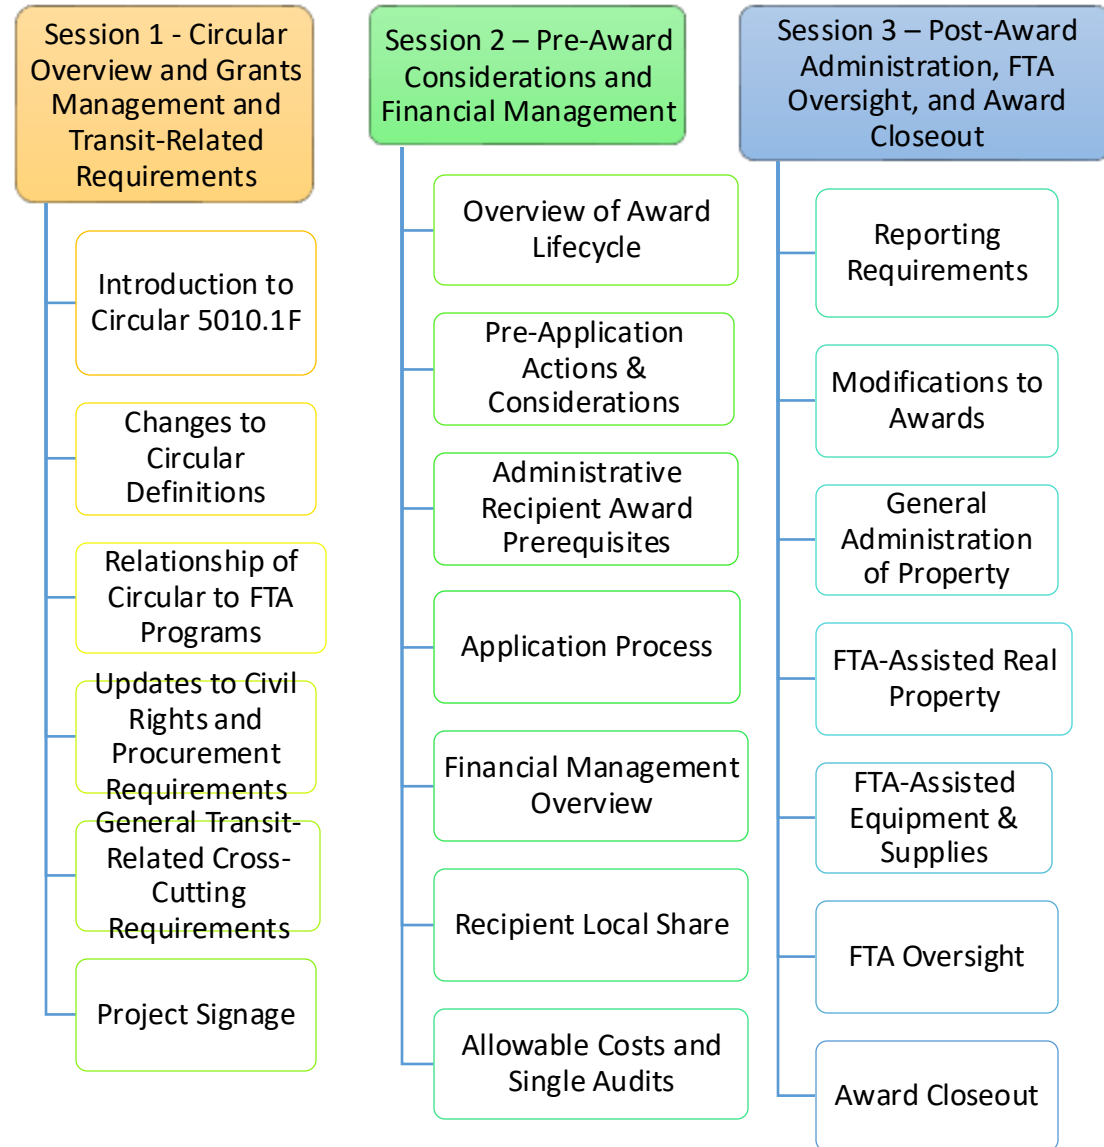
Session 1 - Circular Overview and Grants Management and Transit-Related Requirements

Introduction to Circular 5010.1F

Changes to Circular Definitions

Relationship of Circular to FTA Programs

Updates to Civil Rights and Procurement Requirements

General Transit-Related Cross-Cutting Requirements

Project Signage

Session 2 – Pre-Award Considerations and Financial Management

Overview of Award Lifecycle

Pre-Application Actions & Considerations

Administrative Recipient Award Prerequisites

Application Process

Financial Management Overview

Recipient Local Share

Allowable Costs and Single Audits

Session 3 – Post-Award Administration, FTA Oversight, and Award Closeout

Reporting Requirements

Modifications to Awards

General Administration of Property

FTA-Assisted Real Property

FTA-Assisted Equipment & Supplies

FTA Oversight

Award Closeout